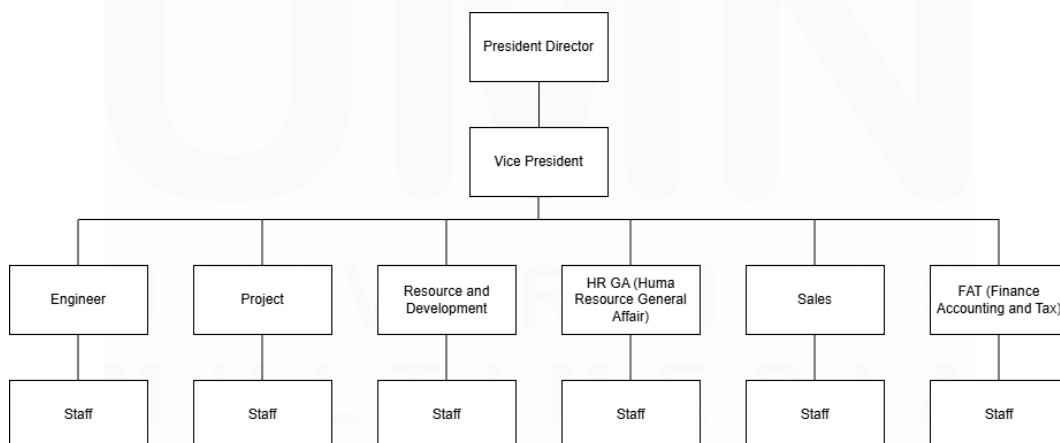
President Director

Vice President

Engineer

Project

Resource and Development

HR GA (Huma Resource General Affair)

Sales

FAT (Finance Accounting and Tax)

Staff

Staff

Staff

Staff

Staff

Staff